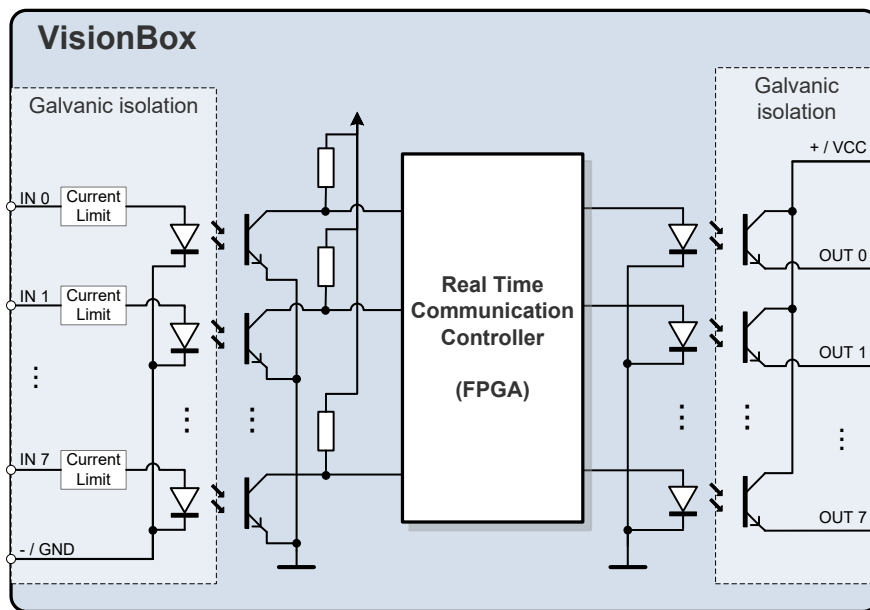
VisionBox

Galvanic isolation

IN 0
Current Limit

IN 1
Current Limit

⋮

IN 7
Current Limit

- / GND

⋮

⋮

Real Time Communication Controller

(FPGA)

⋮

⋮

Galvanic isolation

+ / VCC

OUT 0

OUT 1

⋮

OUT 7